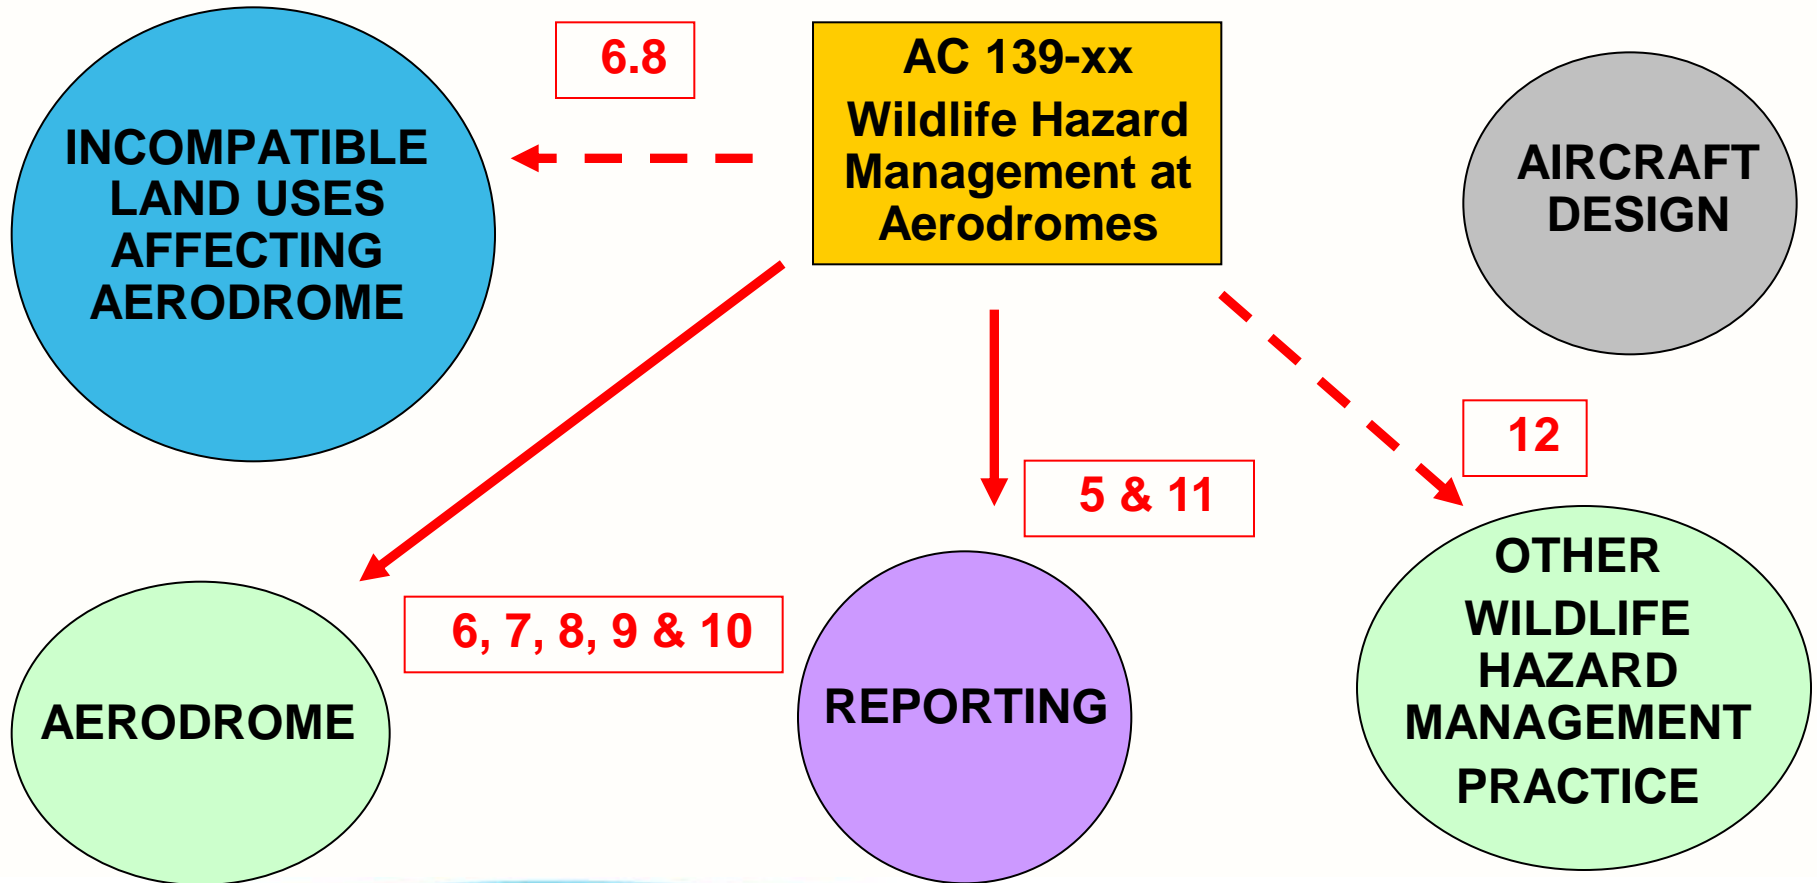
INCOMPATIBLE LAND USES AFFECTING AERODROME

6.8

AC 139-xx
Wildlife Hazard Management at Aerodromes

AIRCRAFT DESIGN

12

5 & 11

6, 7, 8, 9 & 10

AERODROME

REPORTING

OTHER WILDLIFE HAZARD MANAGEMENT PRACTICE